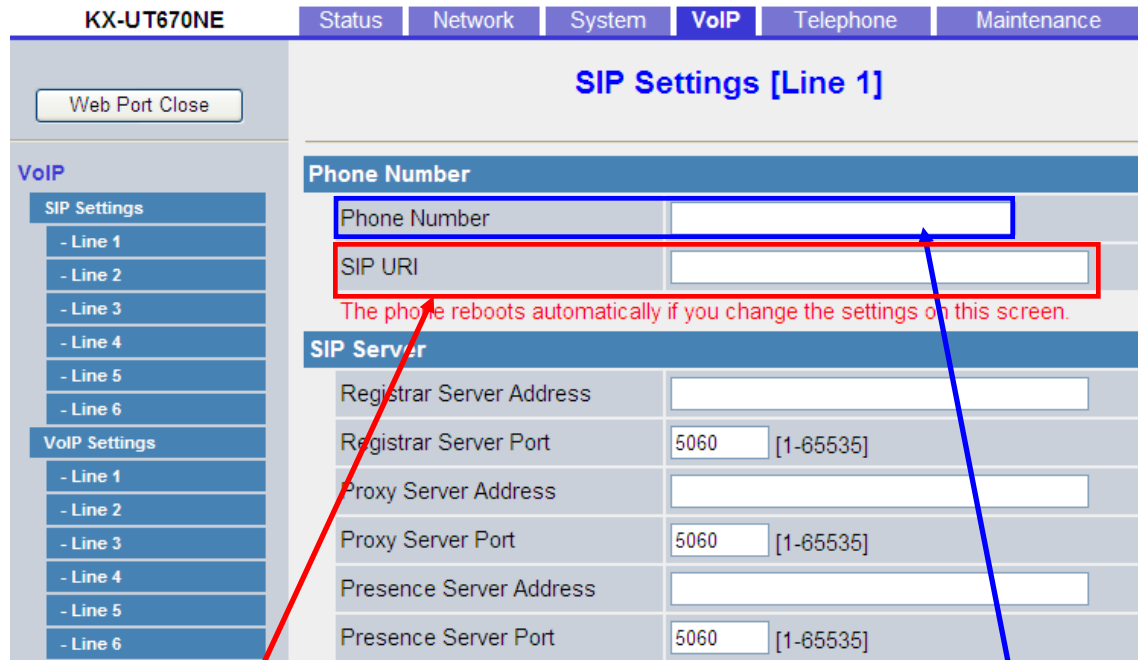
KX-UT670NE

Status | Network | System | VoIP | Telephone | Maintenance

Web Port Close

VoIP
SIP Settings
- Line 1
- Line 2
- Line 3
- Line 4
- Line 5
- Line 6
VoIP Settings
- Line 1
- Line 2
- Line 3
- Line 4
- Line 5
- Line 6

SIP Settings [Line 1]

Phone Number

Phone Number

SIP URI

The phone reboots automatically if you change the settings on this screen.

SIP Server

Registrar Server Address

Registrar Server Port 5060 [1-65535]

Proxy Server Address

Proxy Server Port 5060 [1-65535]

Presence Server Address

Presence Server Port 5060 [1-65535]